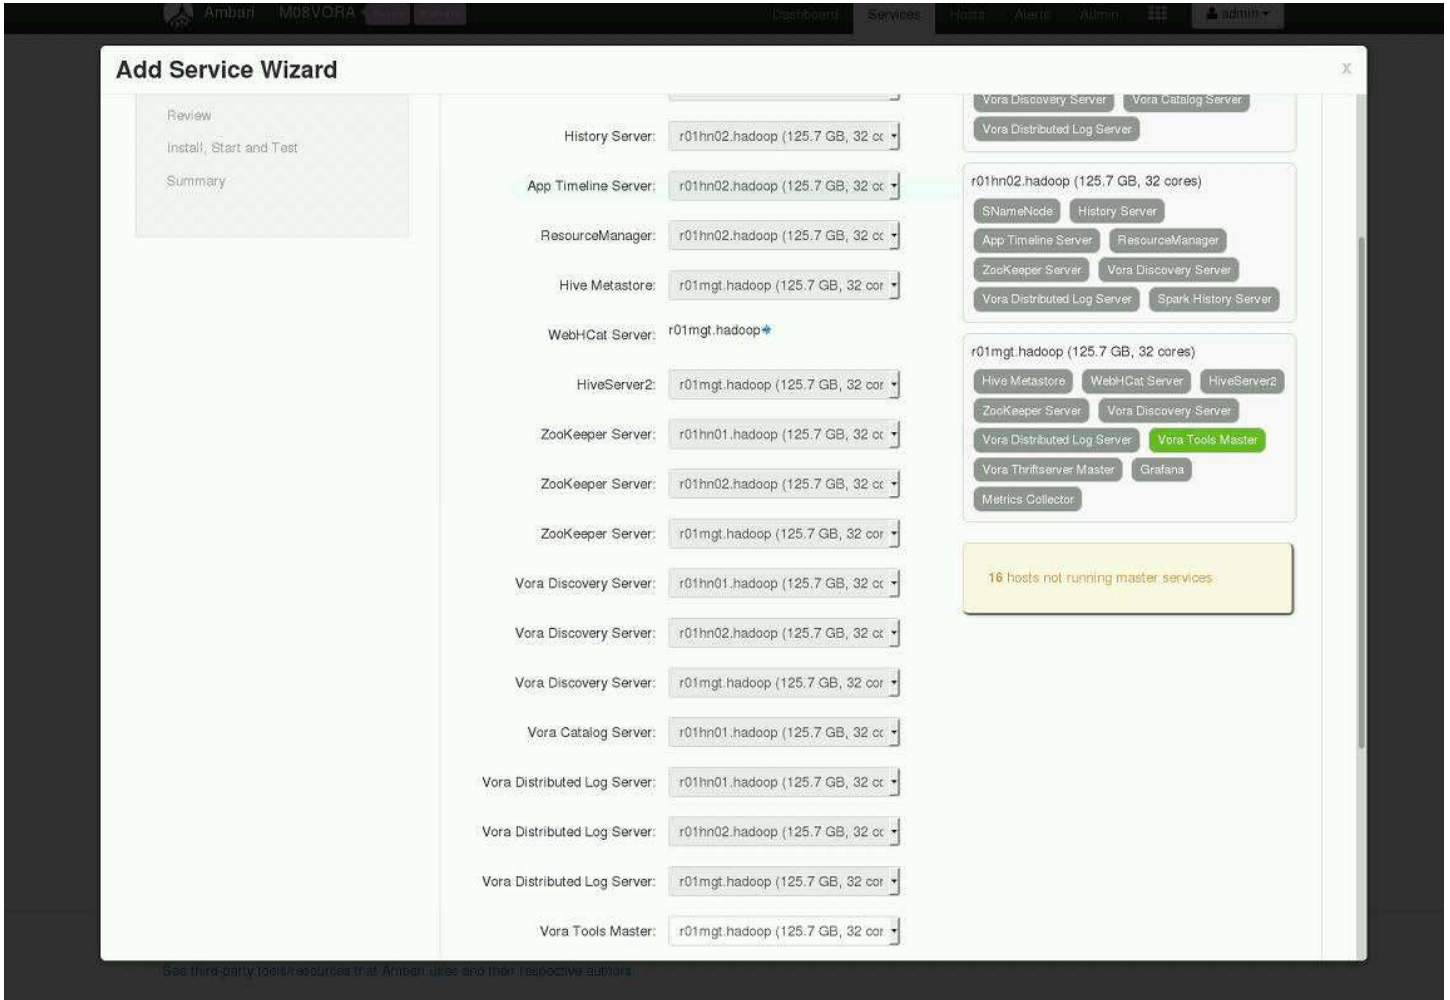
Ambari M08VORA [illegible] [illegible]

Dashboard Services Hosts Alerts Admin admin

Add Service Wizard

x

Review
Install, Start and Test
Summary

History Server: r01hn02.hadoop (125.7 GB, 32 cc
App Timeline Server: r01hn02.hadoop (125.7 GB, 32 cc
ResourceManager: r01hn02.hadoop (125.7 GB, 32 cc
Hive Metastore: r01mgt.hadoop (125.7 GB, 32 cor
WebHCat Server: r01mgt.hadoop
HiveServer2: r01mgt.hadoop (125.7 GB, 32 cor
ZooKeeper Server: r01hn01.hadoop (125.7 GB, 32 cc
ZooKeeper Server: r01hn02.hadoop (125.7 GB, 32 cc
ZooKeeper Server: r01mgt.hadoop (125.7 GB, 32 cor
Vora Discovery Server: r01hn01.hadoop (125.7 GB, 32 cc
Vora Discovery Server: r01hn02.hadoop (125.7 GB, 32 cc
Vora Discovery Server: r01mgt.hadoop (125.7 GB, 32 cor
Vora Catalog Server: r01hn01.hadoop (125.7 GB, 32 cc
Vora Distributed Log Server: r01hn01.hadoop (125.7 GB, 32 cc
Vora Distributed Log Server: r01hn02.hadoop (125.7 GB, 32 cc
Vora Distributed Log Server: r01mgt.hadoop (125.7 GB, 32 cor
Vora Tools Master: r01mgt.hadoop (125.7 GB, 32 cor

Vora Discovery Server Vora Catalog Server
Vora Distributed Log Server

r01hn02.hadoop (125.7 GB, 32 cores)
SNameNode History Server
App Timeline Server ResourceManager
ZooKeeper Server Vora Discovery Server
Vora Distributed Log Server Spark History Server

r01mgt.hadoop (125.7 GB, 32 cores)
Hive Metastore WebHCat Server HiveServer2
ZooKeeper Server Vora Discovery Server
Vora Distributed Log Server Vora Tools Master
Vora Thriftserver Master Grafana
Metrics Collector

16 hosts not running master services

See third-party tools/resources that Ambari uses and their respective authors